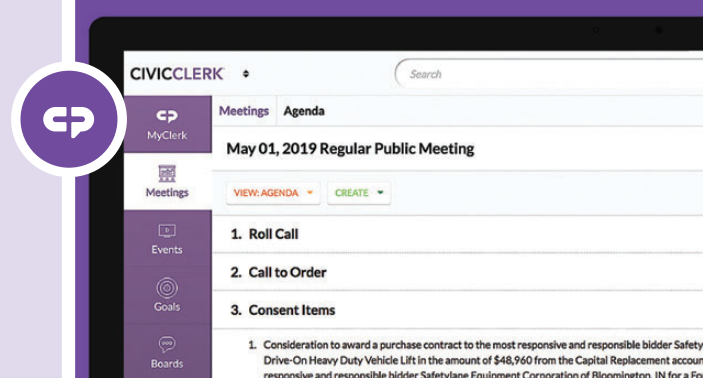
CIVICCLERK

Search

MyClerk

Meetings

Events

Goals

Boards

Meetings Agenda

May 01, 2019 Regular Public Meeting

VIEW: AGENDA

CREATE

1. Roll Call

2. Call to Order

3. Consent Items

1. Consideration to award a purchase contract to the most responsive and responsible bidder Safety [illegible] Drive-On Heavy Duty Vehicle Lift in the amount of $48,960 from the Capital Replacement accou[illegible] responsive and responsible bidder Safetylane Equipment Corporation of Bloomington, IN for a Fo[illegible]